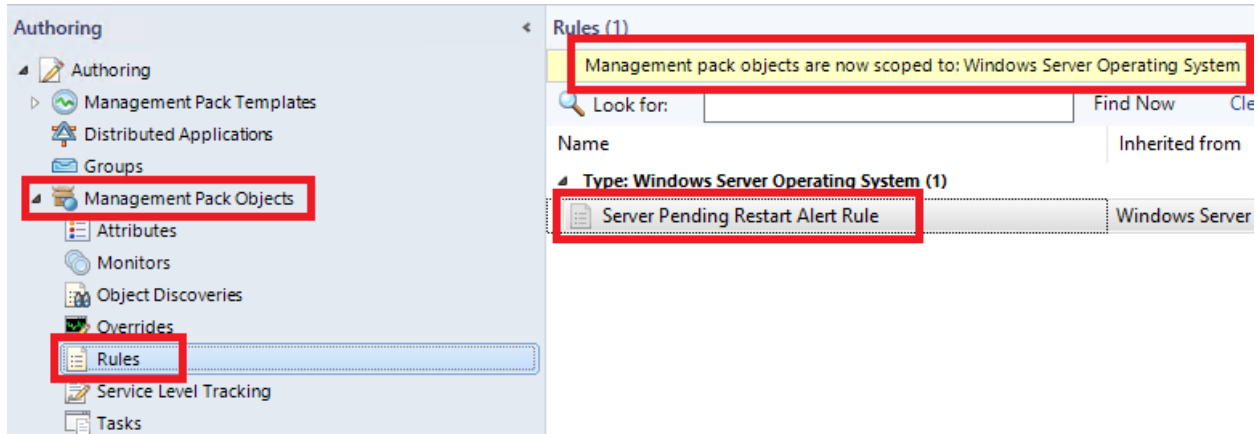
Authoring

Authoring
Management Pack Templates
Distributed Applications
Groups
Management Pack Objects
Attributes
Monitors
Object Discoveries
Overrides
Rules
Service Level Tracking
Tasks

Rules (1)

Management pack objects are now scoped to: Windows Server Operating System

Look for:
Find Now
Cle

| Name | Inherited from |
|---|---|
| Type: Windows Server Operating System (1) | |
| Server Pending Restart Alert Rule | Windows Server |